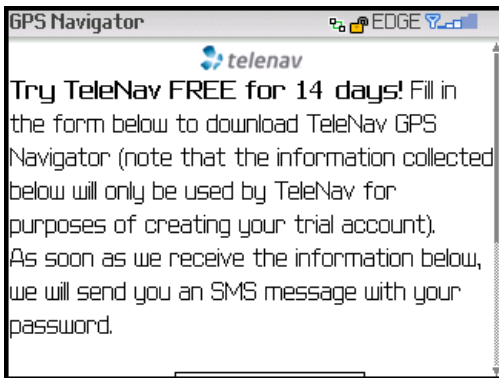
GPS Navigator

EDGE

telenav

Try TeleNav FREE for 14 days! Fill in the form below to download TeleNav GPS Navigator (note that the information collected below will only be used by TeleNav for purposes of creating your trial account). As soon as we receive the information below, we will send you an SMS message with your password.